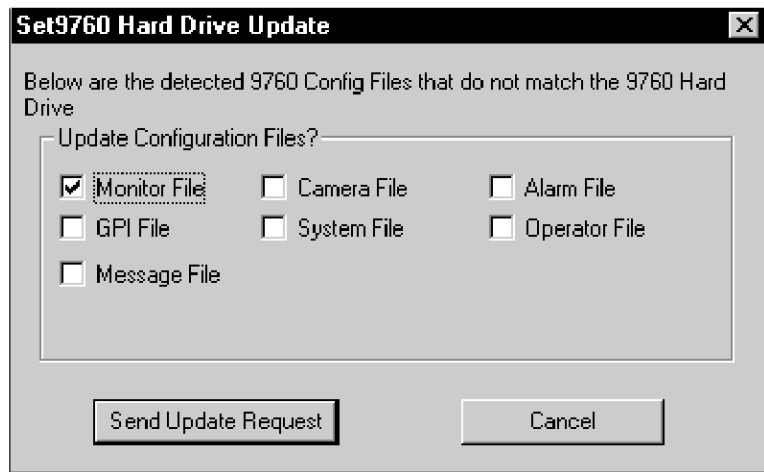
Set9760 Hard Drive Update

Below are the detected 9760 Config Files that do not match the 9760 Hard Drive

Update Configuration Files?

☑ Monitor File
☐ Camera File
☐ Alarm File
☐ GPI File
☐ System File
☐ Operator File
☐ Message File

Send Update Request
Cancel